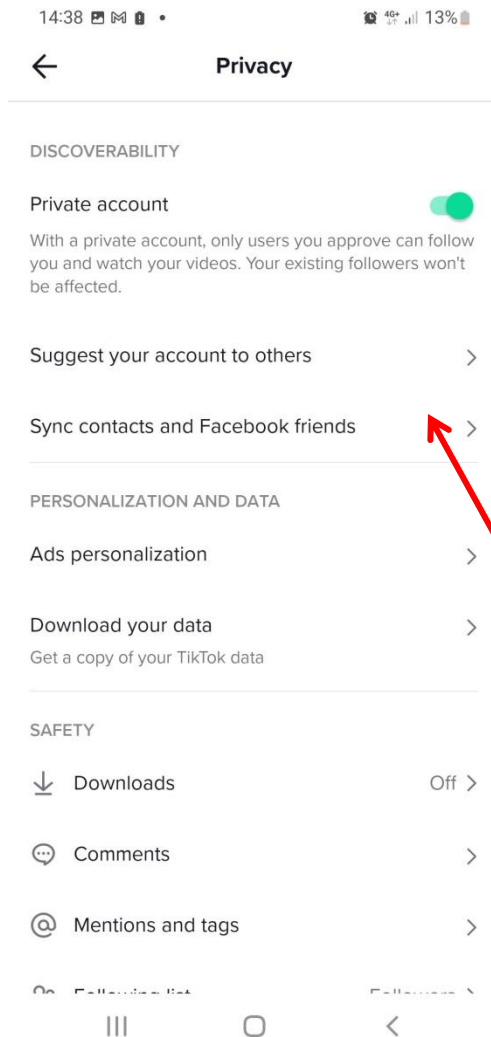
14:38 • 4G+ 13%

Privacy

DISCOVERABILITY

Private account

With a private account, only users you approve can follow you and watch your videos. Your existing followers won't be affected.

Suggest your account to others

Sync contacts and Facebook friends

PERSONALIZATION AND DATA

Ads personalization

Download your data

Get a copy of your TikTok data

SAFETY

Downloads Off

Comments

Mentions and tags

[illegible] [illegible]